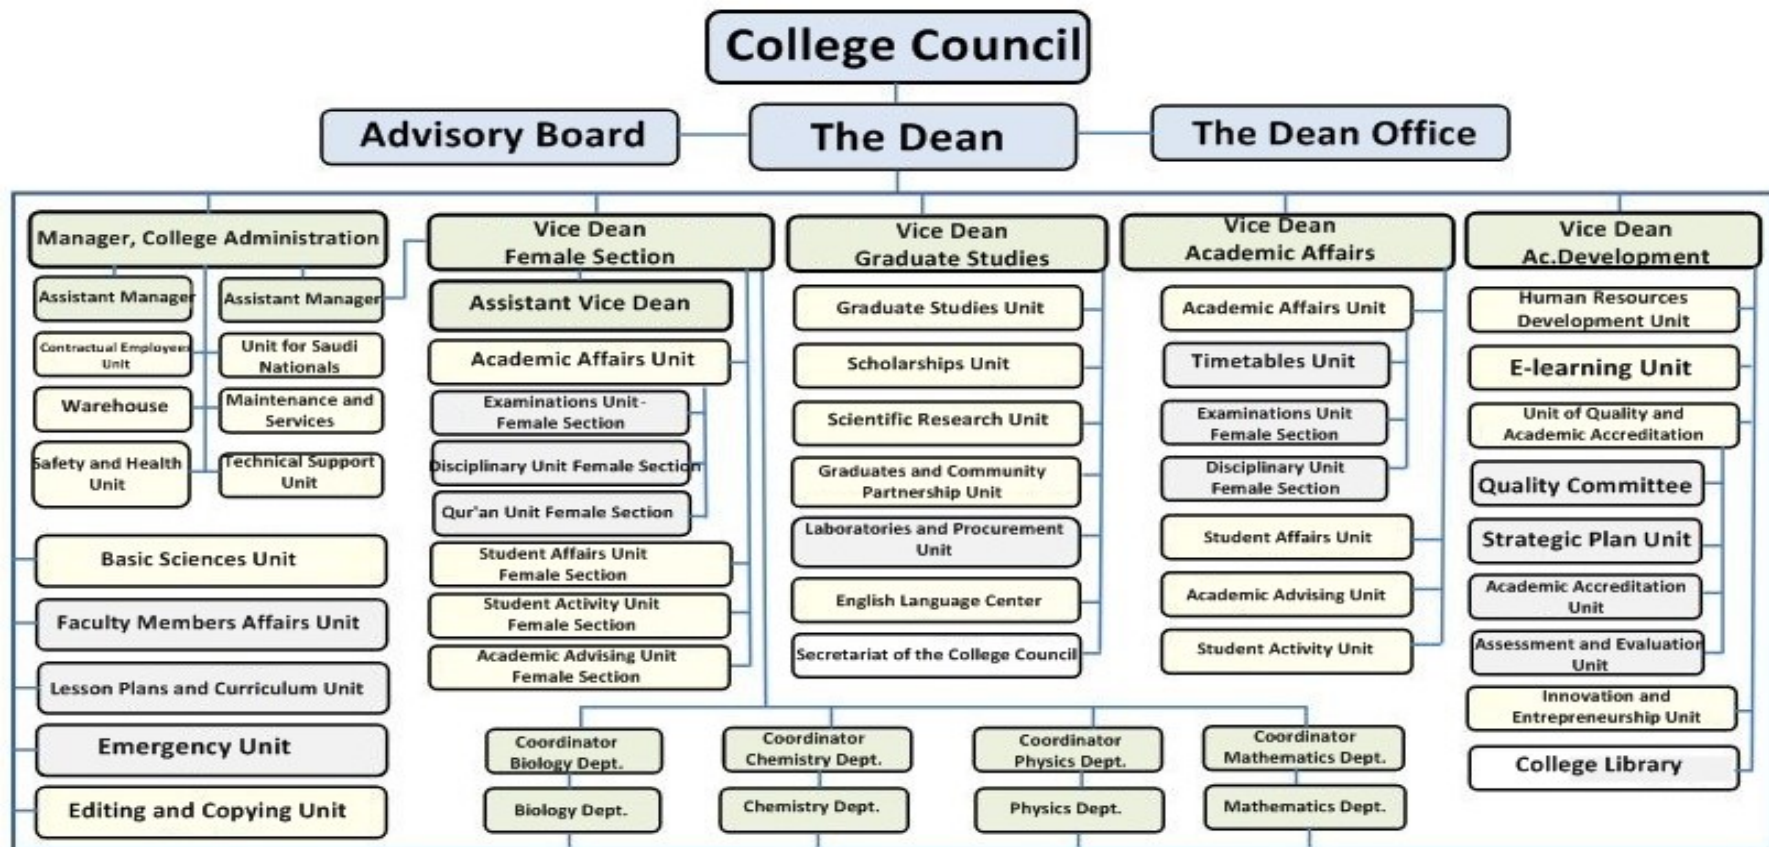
College Council

Advisory Board

The Dean

The Dean Office

Manager, College Administration

Assistant Manager

Assistant Manager

Contractual Employees Unit

Unit for Saudi Nationals

Warehouse

Maintenance and Services

Safety and Health Unit

Technical Support Unit

Basic Sciences Unit

Faculty Members Affairs Unit

Lesson Plans and Curriculum Unit

Emergency Unit

Editing and Copying Unit

Vice Dean Female Section

Assistant Vice Dean

Academic Affairs Unit

Examinations Unit - Female Section

Disciplinary Unit Female Section

Qur'an Unit Female Section

Student Affairs Unit Female Section

Student Activity Unit Female Section

Academic Advising Unit Female Section

Vice Dean Graduate Studies

Graduate Studies Unit

Scholarships Unit

Scientific Research Unit

Graduates and Community Partnership Unit

Laboratories and Procurement Unit

English Language Center

Secretariat of the College Council

Vice Dean Academic Affairs

Academic Affairs Unit

Timetables Unit

Examinations Unit Female Section

Disciplinary Unit Female Section

Student Affairs Unit

Academic Advising Unit

Student Activity Unit

Vice Dean Ac.Development

Human Resources Development Unit

E-learning Unit

Unit of Quality and Academic Accreditation

Quality Committee

Strategic Plan Unit

Academic Accreditation Unit

Assessment and Evaluation Unit

Innovation and Entrepreneurship Unit

College Library

Coordinator Biology Dept.

Coordinator Chemistry Dept.

Coordinator Physics Dept.

Coordinator Mathematics Dept.

Biology Dept.

Chemistry Dept.

Physics Dept.

Mathematics Dept.